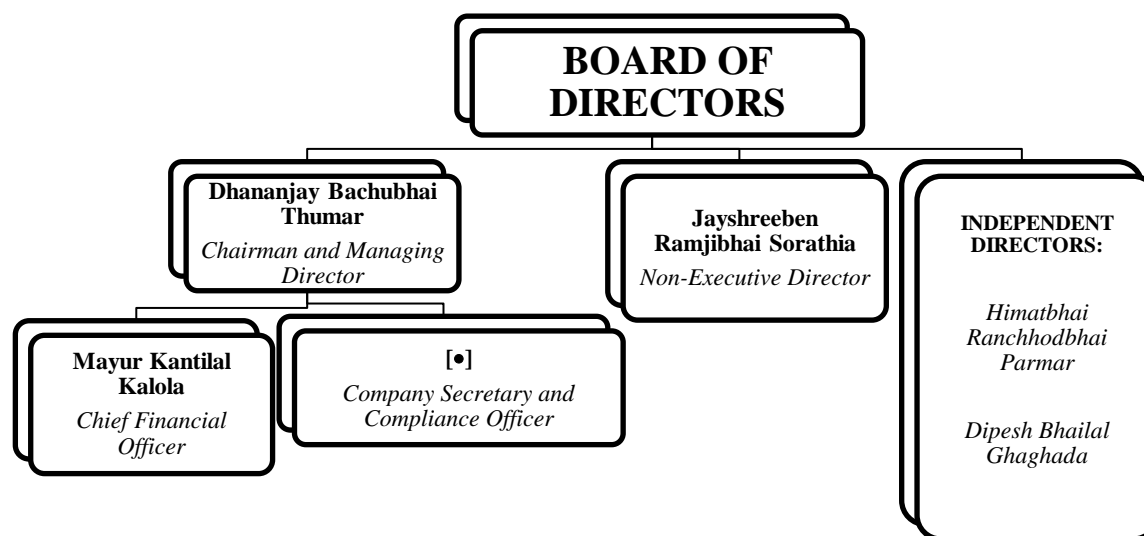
BOARD OF DIRECTORS

Dhananjay Bachubhai Thumar
Chairman and Managing Director

Mayur Kantilal Kalola
Chief Financial Officer

[•]
Company Secretary and Compliance Officer

Jayshreeben Ramjibhai Sorathia
Non-Executive Director

INDEPENDENT DIRECTORS:

Himatbhai Ranchhodbhai Parmar

Dipesh Bhailal Ghaghada